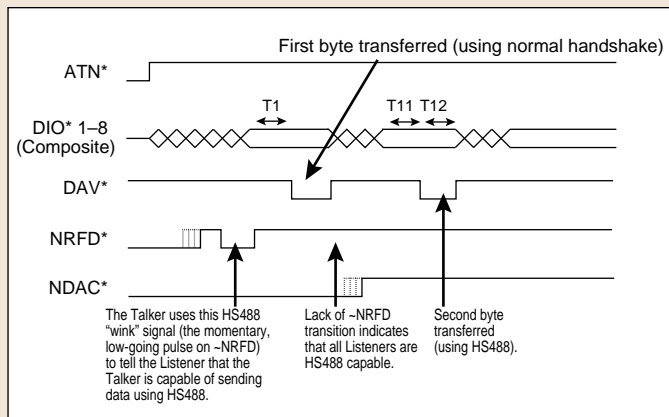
First byte transferred (using normal handshake)

ATN*

T1

T11 T12

DIO* 1–8 (Composite)

DAV*

NRFD*

NDAC*

The Talker uses this HS488 "wink" signal (the momentary, low-going pulse on ~NRFD) to tell the Listener that the Talker is capable of sending data using HS488.

Lack of ~NRFD transition indicates that all Listeners are HS488 capable.

Second byte transferred (using HS488).